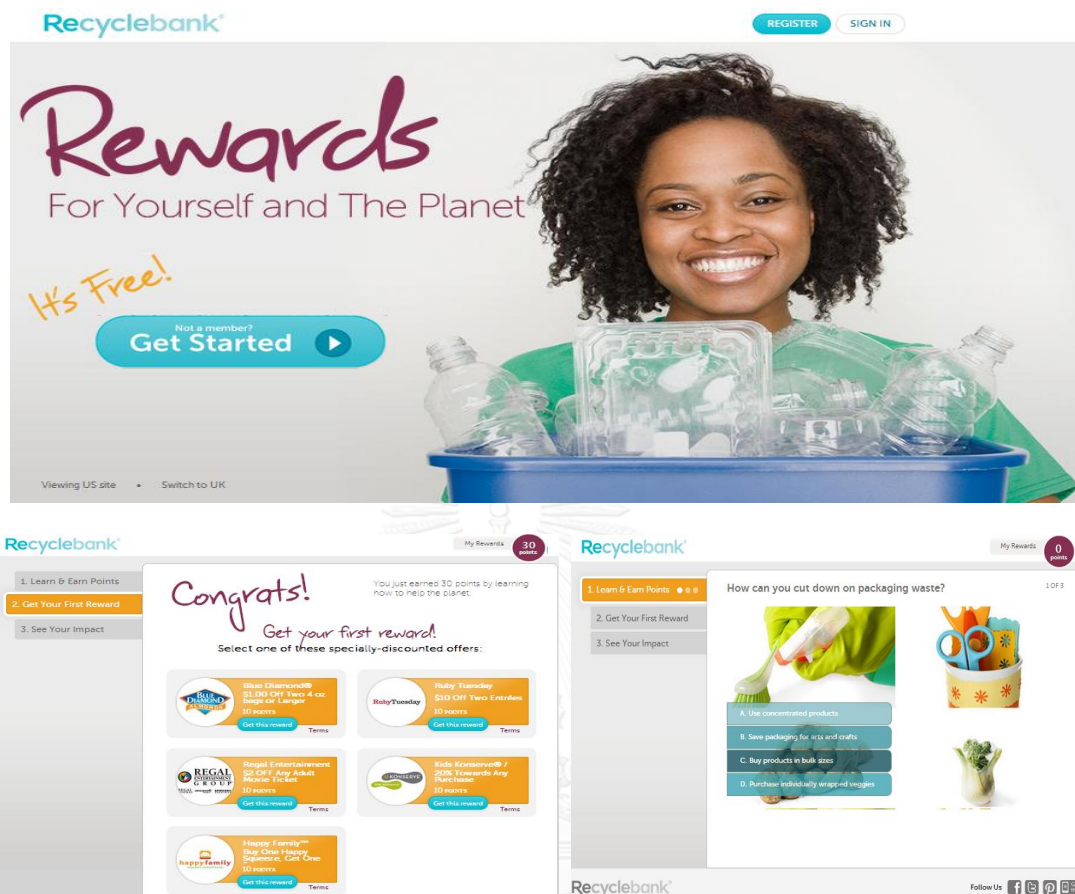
Recyclebank®

REGISTER SIGN IN

Rewards

For Yourself and The Planet

It's Free!

Not a member?
Get Started

Viewing US site • Switch to UK

Recyclebank®

My Rewards 30 points

1. Learn & Earn Points

2. Get Your First Reward

3. See Your Impact

Congrats!

You just earned 30 points by learning how to help the planet.

Get your first reward!

Select one of these specially-discounted offers:

Blue Diamond® $1.00 Off Two 4 oz Bags or Larger
10 points
Get this reward
Terms

Ruby Tuesday $10 Off Two Entrées
10 points
Get this reward
Terms

Regal Entertainment $2 Off Any Adult Movie Ticket
10 points
Get this reward
Terms

Kids Konserve® / 20% Towards Any Purchase
10 points
Get this reward
Terms

Happy Family™ Buy One Happy Squeeze, Get One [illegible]
10 points
Get this reward
Terms

Recyclebank®

My Rewards 0 points

1. Learn & Earn Points

2. Get Your First Reward

3. See Your Impact

How can you cut down on packaging waste?

1 OF 3

A. Use concentrated products

B. Save packaging for arts and crafts

C. Buy products in bulk sizes

D. Purchase individually wrapped veggies

Recyclebank®

Follow Us